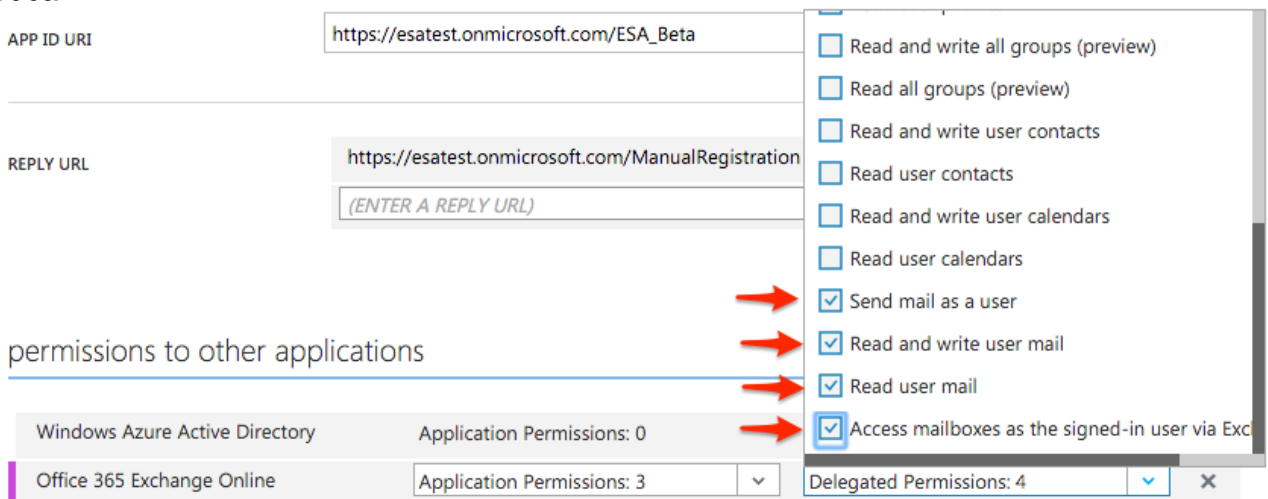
APP ID URI

https://esatest.onmicrosoft.com/ESA_Beta

REPLY URL

https://esatest.onmicrosoft.com/ManualRegistration

(ENTER A REPLY URL)

permissions to other applications

Read and write all groups (preview)

Read all groups (preview)

Read and write user contacts

Read user contacts

Read and write user calendars

Read user calendars

Send mail as a user

Read and write user mail

Read user mail

Access mailboxes as the signed-in user via Exc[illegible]

| Windows Azure Active Directory | Application Permissions: 0 | |
|---|---|---|
| Office 365 Exchange Online | Application Permissions: 3 | Delegated Permissions: 4 |